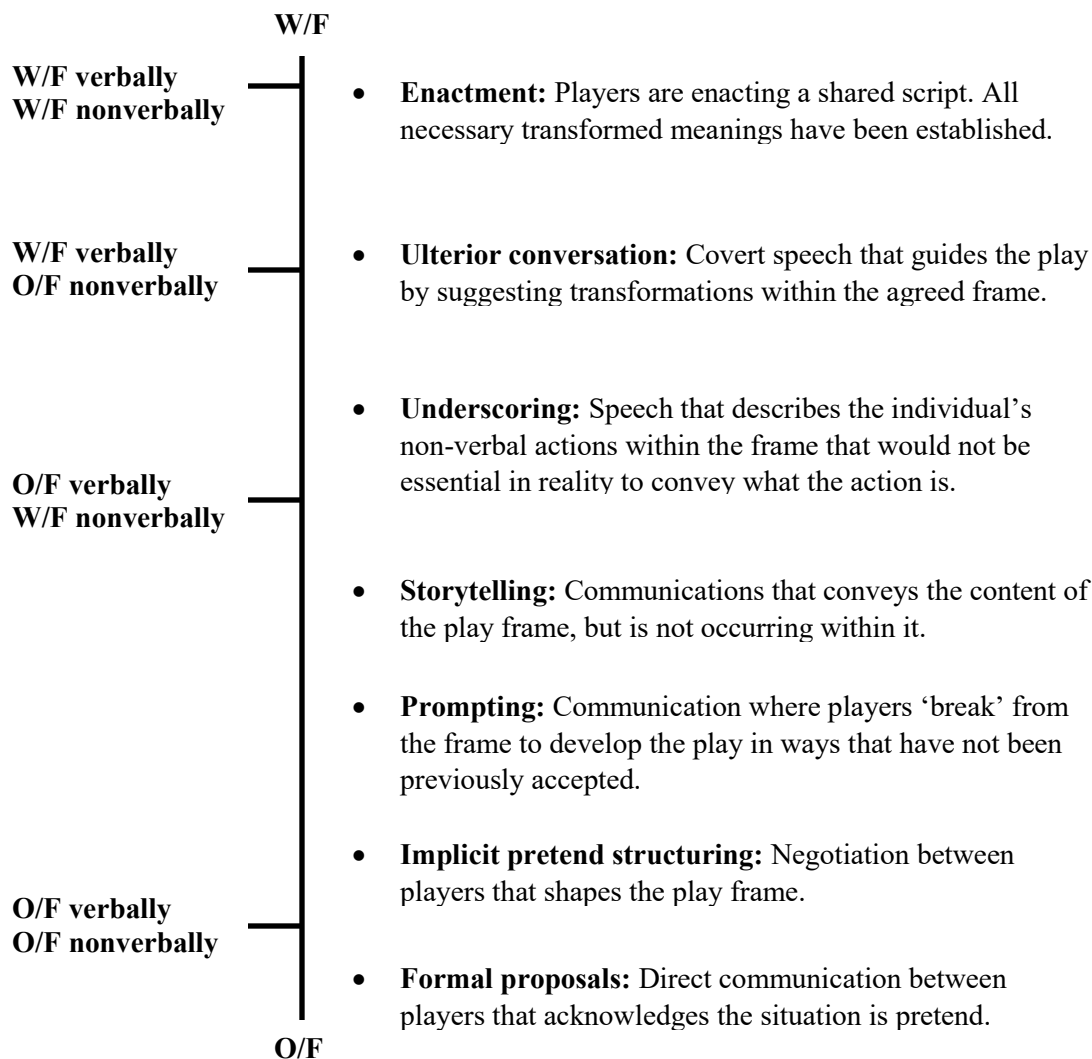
W/F

W/F verbally
W/F nonverbally

- **Enactment:** Players are enacting a shared script. All necessary transformed meanings have been established.

W/F verbally
O/F nonverbally

- **Ulterior conversation:** Covert speech that guides the play by suggesting transformations within the agreed frame.

- **Underscoring:** Speech that describes the individual's non-verbal actions within the frame that would not be essential in reality to convey what the action is.

O/F verbally
W/F nonverbally

- **Storytelling:** Communications that conveys the content of the play frame, but is not occurring within it.

- **Prompting:** Communication where players 'break' from the frame to develop the play in ways that have not been previously accepted.

- **Implicit pretend structuring:** Negotiation between players that shapes the play frame.

O/F verbally
O/F nonverbally

- **Formal proposals:** Direct communication between players that acknowledges the situation is pretend.

O/F